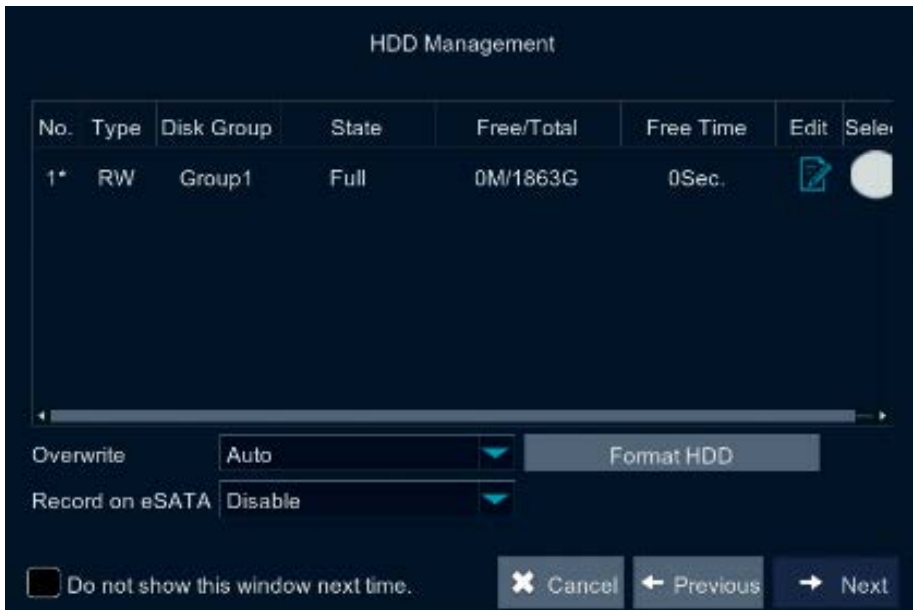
HDD Management

| No. | Type | Disk Group | State | Free/Total | Free Time | Edit | Sele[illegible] |
|---|---|---|---|---|---|---|---|
| 1* | RW | Group1 | Full | 0M/1863G | 0Sec. | | |

Overwrite Auto

Format HDD

Record on eSATA Disable

Do not show this window next time.

Cancel

Previous

Next